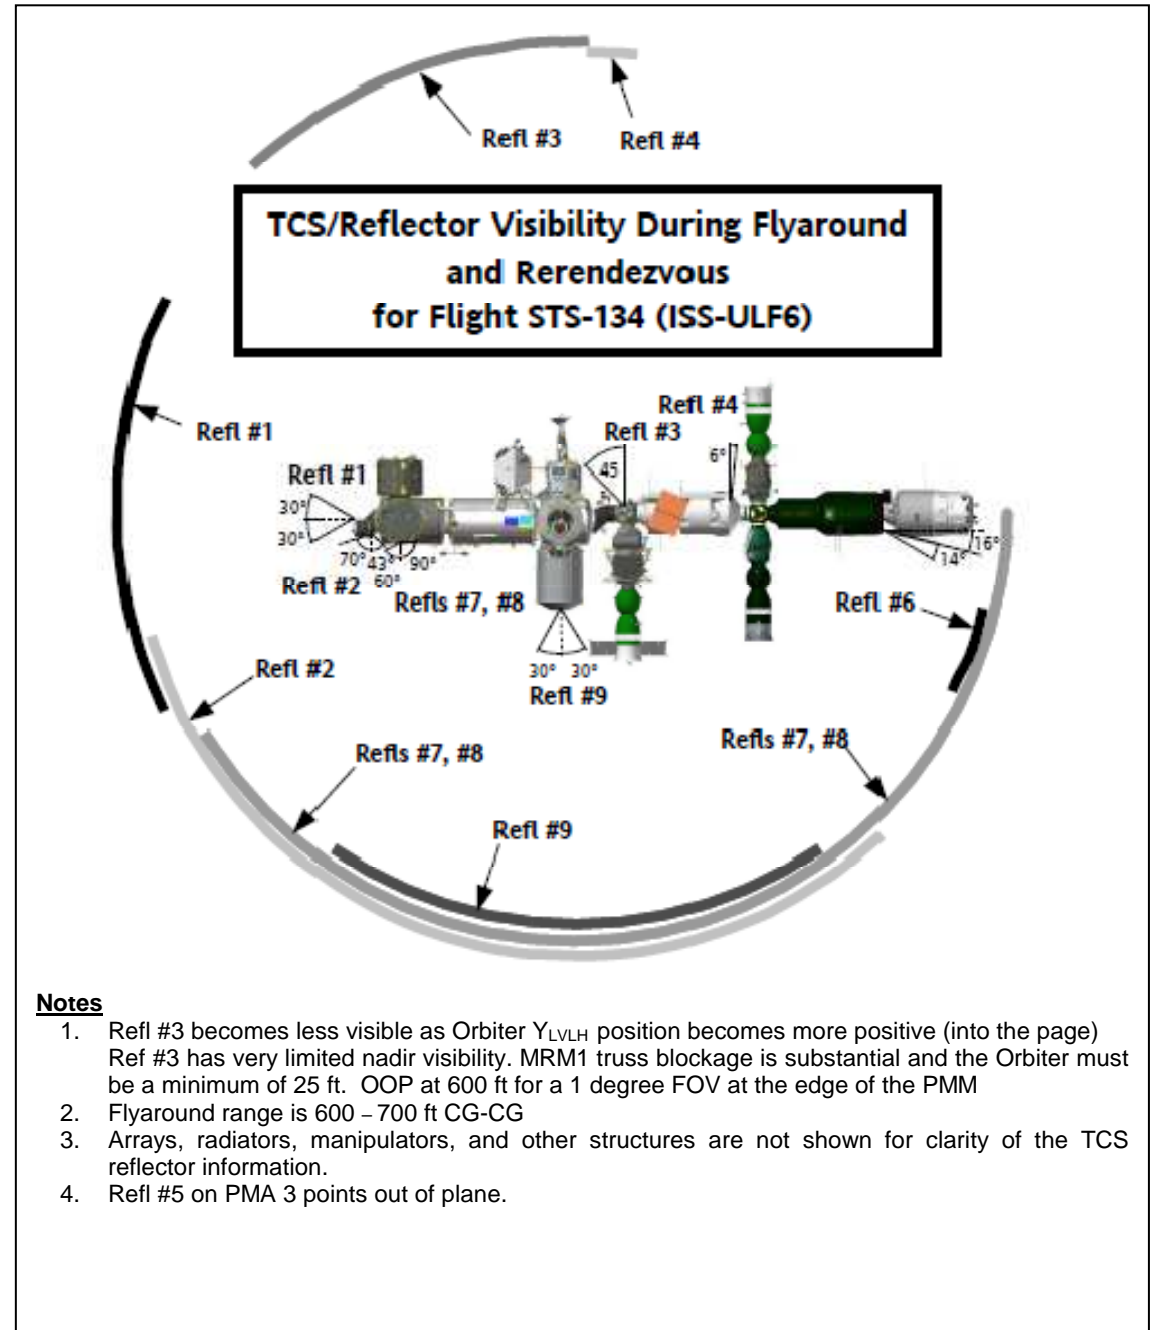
Refl #3

Refl #4

TCS/Reflector Visibility During Flyaround and Rerendezvous for Flight STS-134 (ISS-ULF6)

Refl #4

Refl #3

Refl #1

Refl #1

45

6°

30°

30°

70° 43° 90°

60°

16°

14°

Refl #2

Refls #7, #8

Refl #6

30° 30°

Refl #9

Refl #2

Refls #7, #8

Refls #7, #8

Refl #9

Notes
1. Refl #3 becomes less visible as Orbiter $Y_{LVLH}$ position becomes more positive (into the page) Ref #3 has very limited nadir visibility. MRM1 truss blockage is substantial and the Orbiter must be a minimum of 25 ft. OOP at 600 ft for a 1 degree FOV at the edge of the PMM
2. Flyaround range is 600 – 700 ft CG-CG
3. Arrays, radiators, manipulators, and other structures are not shown for clarity of the TCS reflector information.
4. Refl #5 on PMA 3 points out of plane.